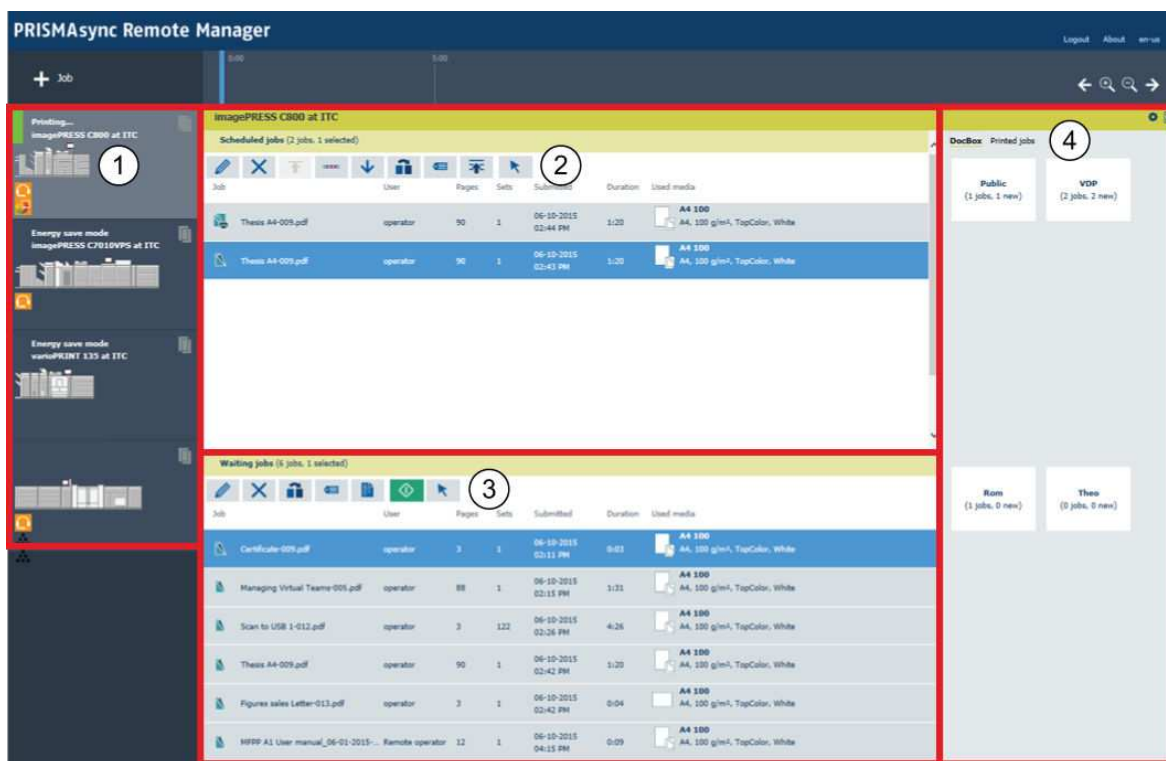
PRISMAsync Remote Manager

Logout About en-us

+ Job

0:00 5:00

Printing...
imagePRESS C800 at ITC

1

Energy save mode
imagePRESS C7010VPS at ITC

Energy save mode
varioPRINT 135 at ITC

imagePRESS C800 at ITC

Scheduled jobs (2 jobs, 1 selected)

2

| Job | User | Pages | Sets | Submitted | Duration | Used media |
|---|---|---|---|---|---|---|
| Thesis A4-009.pdf | operator | 90 | 1 | 06-10-2015 02:44 PM | 1:20 | A4 100 A4, 100 g/m², TopColor, White |
| Thesis A4-009.pdf | operator | 90 | 1 | 06-10-2015 02:43 PM | 1:20 | A4 100 A4, 100 g/m², TopColor, White |

Waiting jobs (6 jobs, 1 selected)

3

| Job | User | Pages | Sets | Submitted | Duration | Used media |
|---|---|---|---|---|---|---|
| Certificate-009.pdf | operator | 3 | 1 | 06-10-2015 02:11 PM | 0:03 | A4 100 A4, 100 g/m², TopColor, White |
| Managing Virtual Teams-005.pdf | operator | 88 | 1 | 06-10-2015 02:15 PM | 1:31 | A4 100 A4, 100 g/m², TopColor, White |
| Scan to USB 1-012.pdf | operator | 3 | 122 | 06-10-2015 02:26 PM | 4:26 | A4 100 A4, 100 g/m², TopColor, White |
| Thesis A4-009.pdf | operator | 90 | 1 | 06-10-2015 02:42 PM | 1:20 | A4 100 A4, 100 g/m², TopColor, White |
| Figures sales Letter-013.pdf | operator | 3 | 1 | 06-10-2015 02:42 PM | 0:04 | A4 100 A4, 100 g/m², TopColor, White |
| MFPP A1 User manual_06-01-2015-... | Remote operator | 12 | 1 | 06-10-2015 04:15 PM | 0:09 | A4 100 A4, 100 g/m², TopColor, White |

DocBox Printed jobs

4

Public
(1 jobs, 1 new)

VDP
(2 jobs, 2 new)

Rom
(1 jobs, 0 new)

Theo
(0 jobs, 0 new)